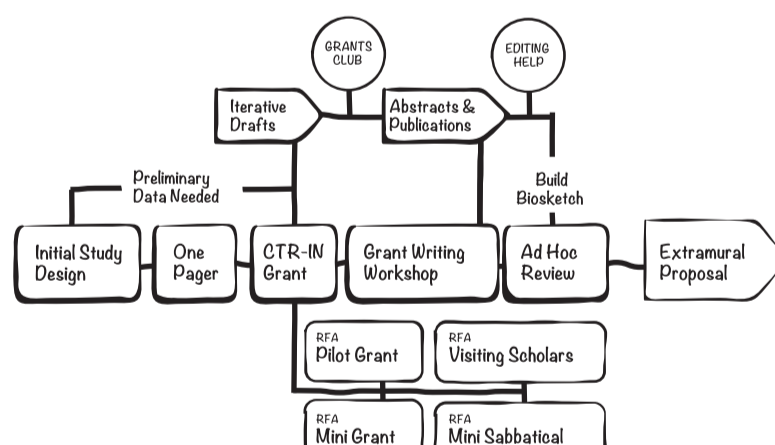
GRANTS CLUB

EDITING HELP

Iterative Drafts

Abstracts & Publications

Preliminary Data Needed

Build Biosketch

Initial Study Design

One Pager

CTR-IN Grant

Grant Writing Workshop

Ad Hoc Review

Extramural Proposal

RFA
Pilot Grant

RFA
Visiting Scholars

RFA
Mini Grant

RFA
Mini Sabbatical